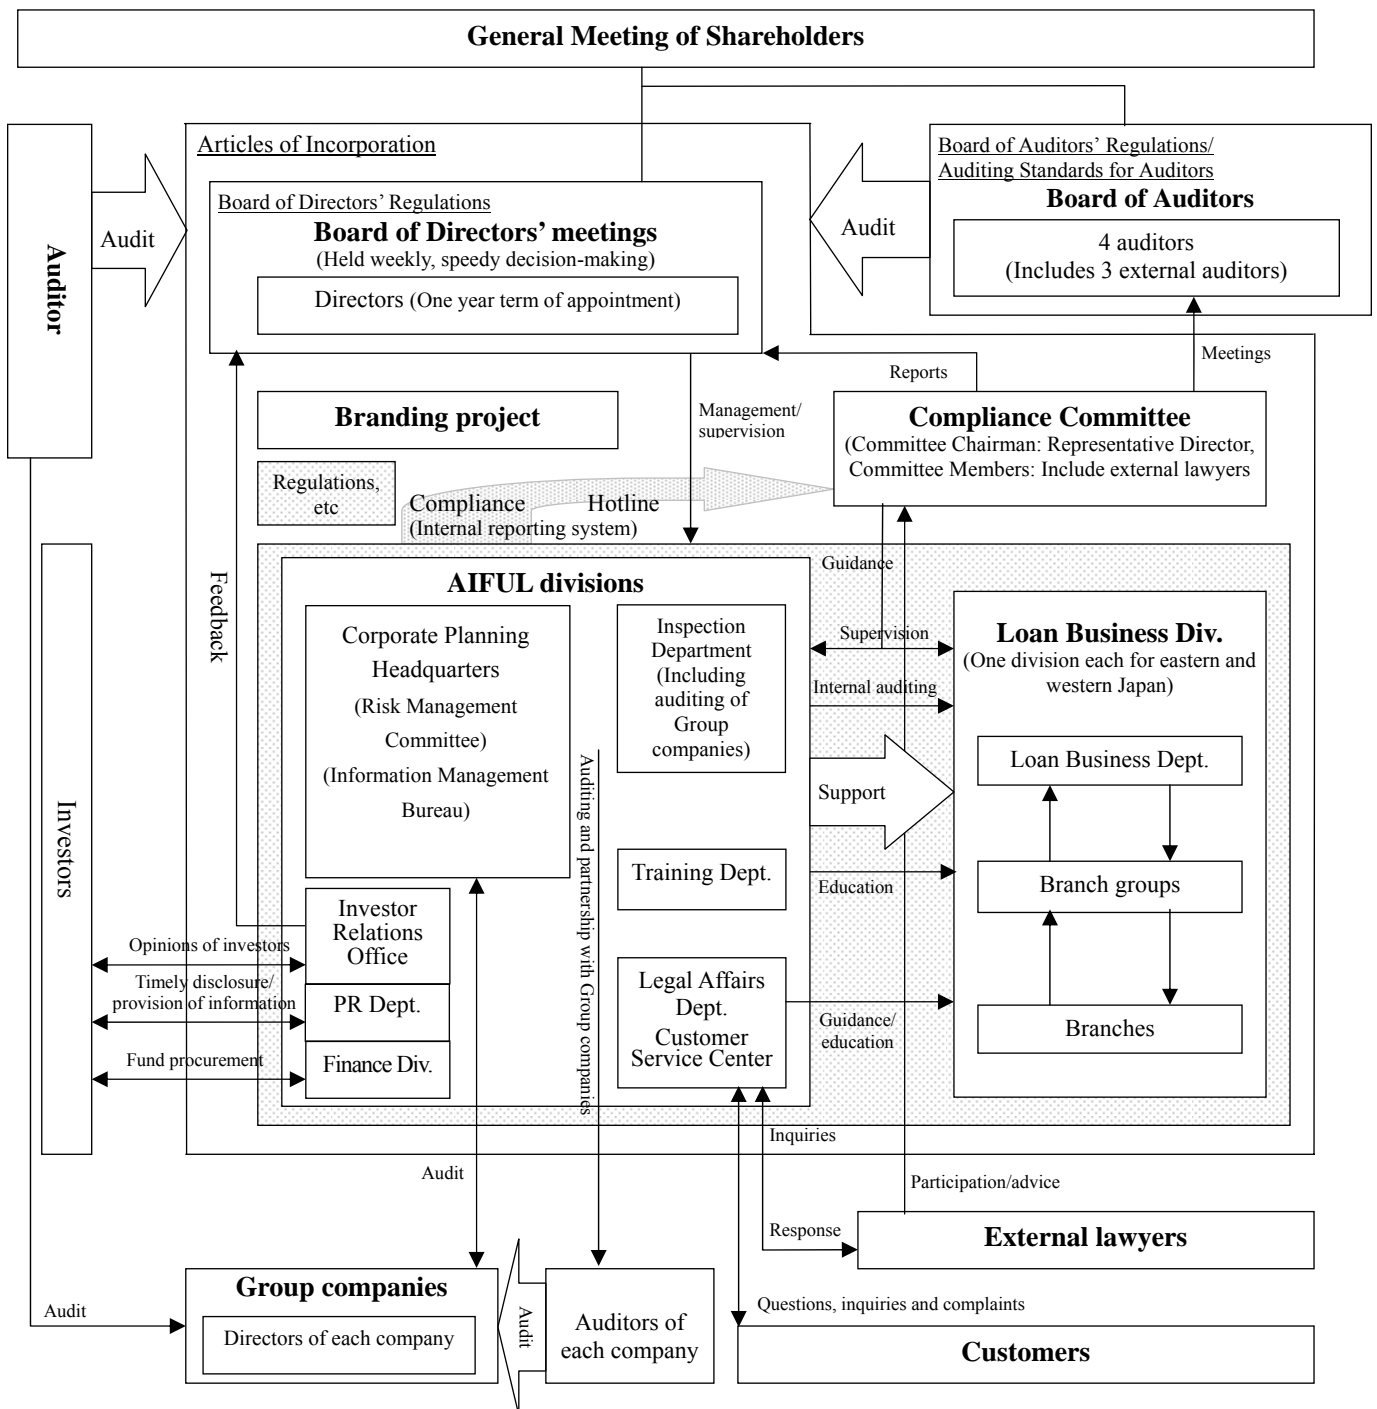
General Meeting of Shareholders

Auditor

Audit

Articles of Incorporation

Board of Directors' Regulations

Board of Directors' meetings
(Held weekly, speedy decision-making)

Directors (One year term of appointment)

Audit

Board of Auditors' Regulations/
Auditing Standards for Auditors

Board of Auditors

4 auditors
(Includes 3 external auditors)

Meetings

Reports

Branding project

Management/
supervision

Compliance Committee
(Committee Chairman: Representative Director, Committee Members: Include external lawyers

Regulations, etc

Compliance Hotline
(Internal reporting system)

Feedback

Investors

AIFUL divisions

Corporate Planning Headquarters
(Risk Management Committee)
(Information Management Bureau)

Inspection Department
(Including auditing of Group companies)

Guidance

Supervision

Internal auditing

Loan Business Div.
(One division each for eastern and western Japan)

Loan Business Dept.

Support

Auditing and partnership with Group companies

Training Dept.

Education

Branch groups

Investor Relations Office

Opinions of investors

Timely disclosure/
provision of information

PR Dept.

Fund procurement

Finance Div.

Legal Affairs Dept.
Customer Service Center

Guidance/
education

Branches

Inquiries

Audit

Participation/advice

Response

External lawyers

Audit

Group companies

Directors of each company

Audit

Auditors of each company

Questions, inquiries and complaints

Customers